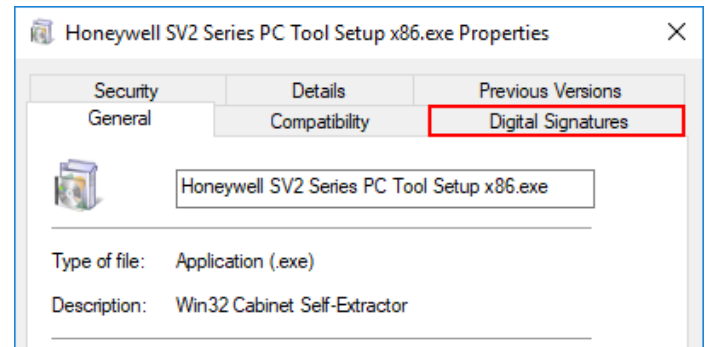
Honeywell SV2 Series PC Tool Setup x86.exe Properties

×

Security Details Previous Versions

General Compatibility Digital Signatures

Honeywell SV2 Series PC Tool Setup x86.exe

Type of file: Application (.exe)

Description: Win32 Cabinet Self-Extractor